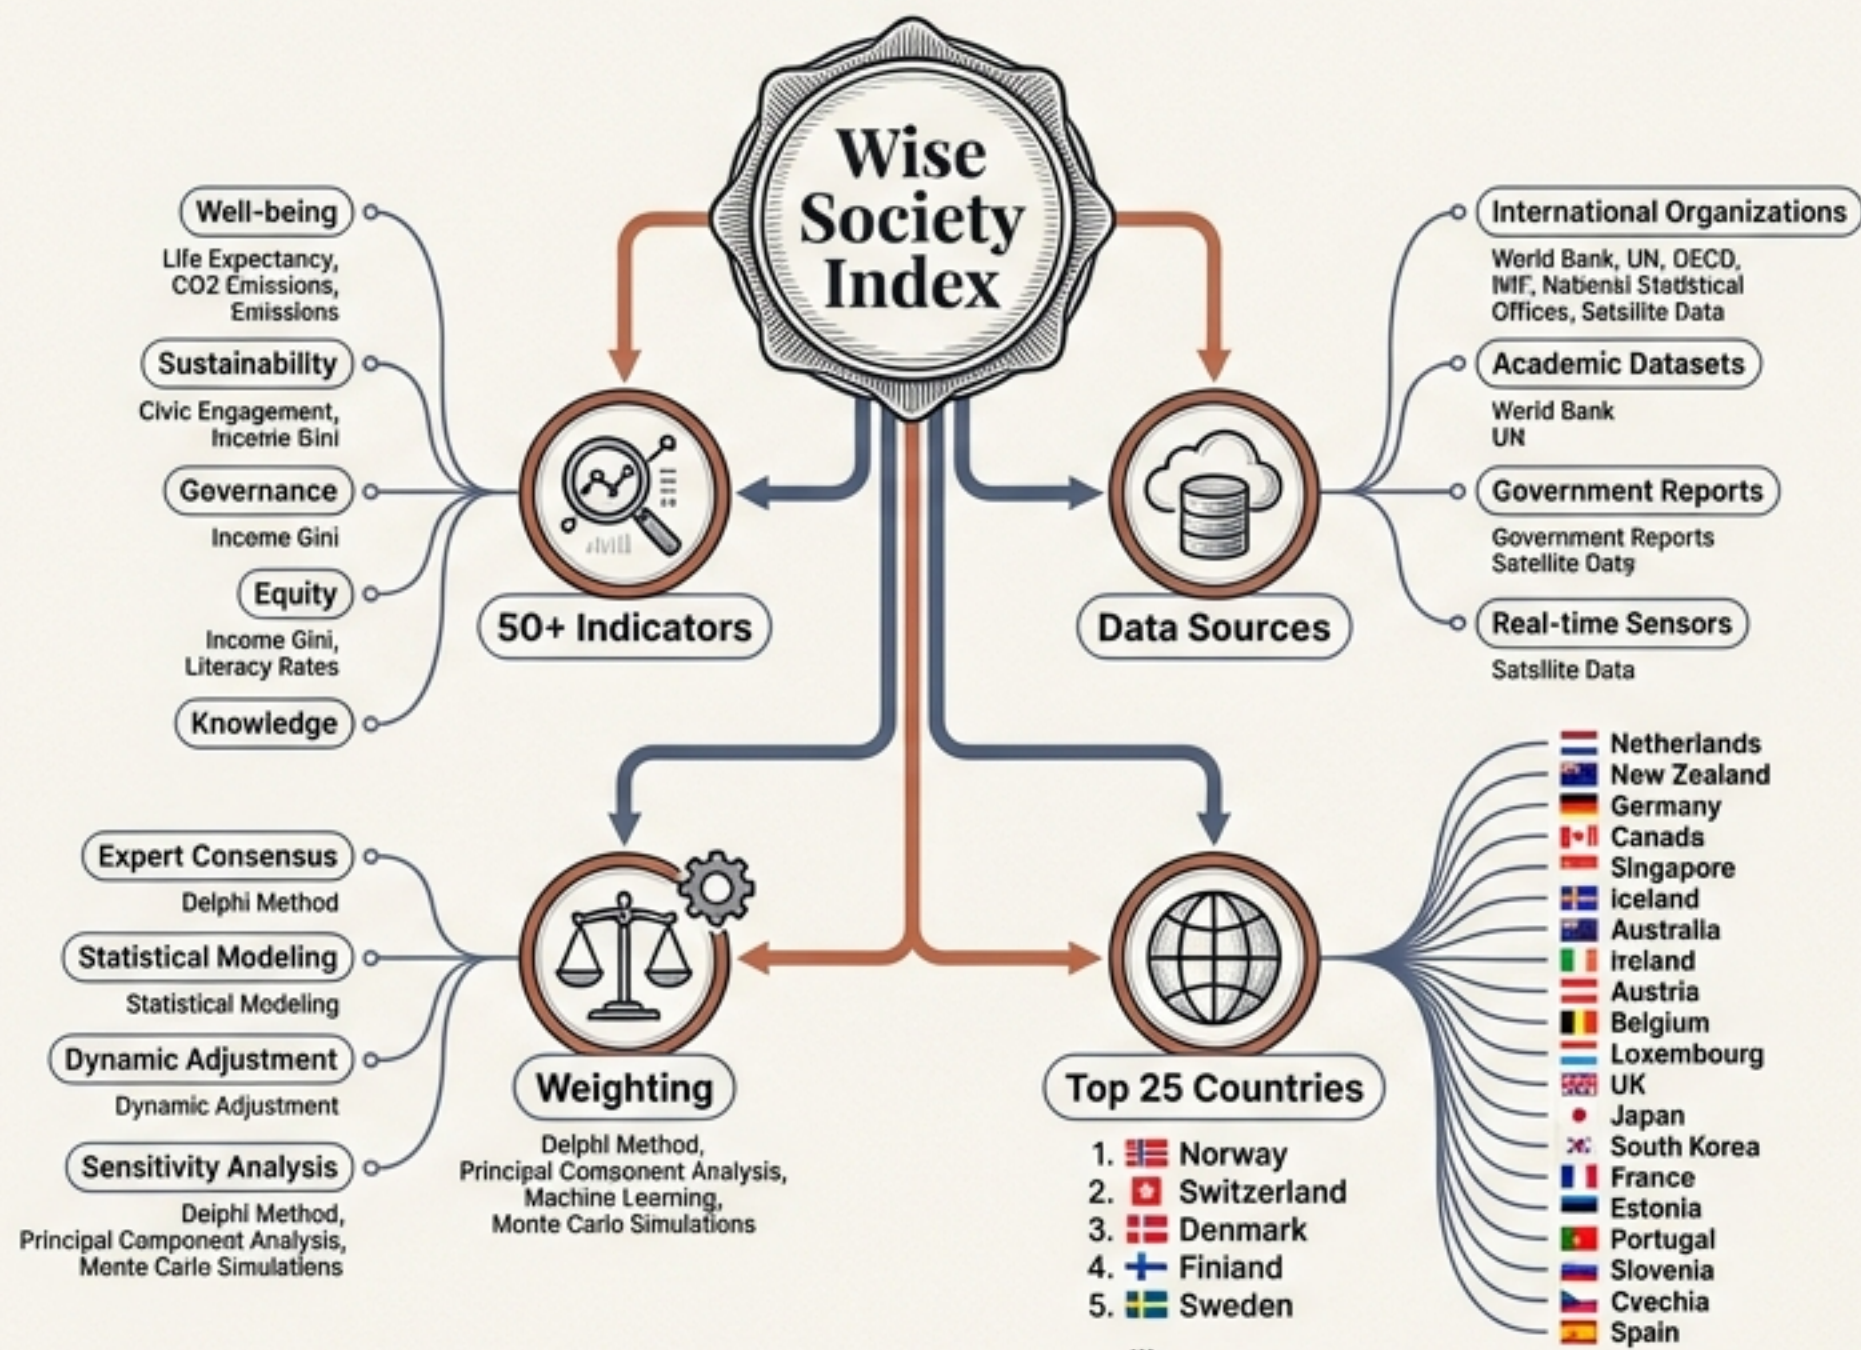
Wise Society Index

Well-being
Life Expectancy, CO2 Emissions, Emissions

Sustainability
Civic Engagement, Incetrie Bini

Gevernance
Inceme Gini

Equity
Income Gini, Literacy Rates

Knowledge

50+ Indicators

International Organizations
Werld Bank, UN, OECD, IMF, Natiensi Statistical Offices, Setsilite Data

Academic Datasets
Werld Bank
UN

Government Reports
Government Reports
Satellite Oatg

Real-time Sensors
Satsllite Data

Data Sources

Expert Consensus
Delphi Method

Statistical Modeling
Statistical Medeling

Dynamic Adjustment
Dynamic Adjustment

Sensitivity Analysis
Deiphi Method, Principal Cemponeot Analysis, Mente Carle Simulatiens

Weighting
Delphi Method, Principal Comsonent Analysis, Machine Learning, Monte Carlo Simulations

Top 25 Countries
1. Norway
2. Switzerland
3. Denmark
4. Finiand
5. Sweden

Netherlands
New Zealand
Germany
Canads
Singapore
iceland
Australia
Ireland
Austria
Belgium
Loxembourg
UK
Japan
South Korea
France
Estonia
Portugal
Slovenia
Cvechia
Spain